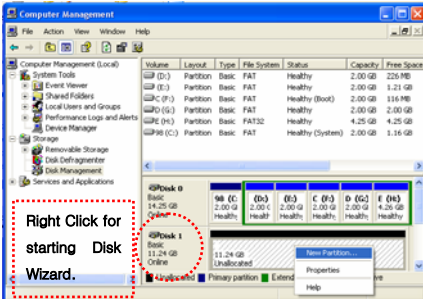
Computer Management

File Action View Window Help

Computer Management (Local)
System Tools
Event Viewer
Shared Folders
Local Users and Groups
Performance Logs and Alerts
Device Manager
Storage
Removable Storage
Disk Defragmenter
Disk Management
Services and Applications

| Volume | Layout | Type | File System | Status | Capacity | Free Space |
|---|---|---|---|---|---|---|
| (D:) | Partition | Basic | FAT | Healthy | 2.00 GB | 226 MB |
| (E:) | Partition | Basic | FAT | Healthy | 2.00 GB | 1.21 GB |
| C (F:) | Partition | Basic | FAT | Healthy (Boot) | 2.00 GB | 116 MB |
| D (G:) | Partition | Basic | FAT | Healthy | 2.00 GB | 2.00 GB |
| E (H:) | Partition | Basic | FAT32 | Healthy | 4.25 GB | 4.25 GB |
| 98 (C:) | Partition | Basic | FAT | Healthy (System) | 2.00 GB | 1.16 GB |

Disk 0
Basic
14.25 GB
Online

98 (C: 2.00 G Health
(D:) 2.00 G Health
(E:) 2.00 G Health
C (F:) 2.00 G Health
D (G:) 2.00 G Health
E (H:) 4.26 GB Health

Disk 1
Basic
11.24 GB
Online

11.24 GB
Unallocated

New Partition...
Properties
Help

Unallocated Primary partition Extend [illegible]ve

Right Click for starting Disk Wizard.